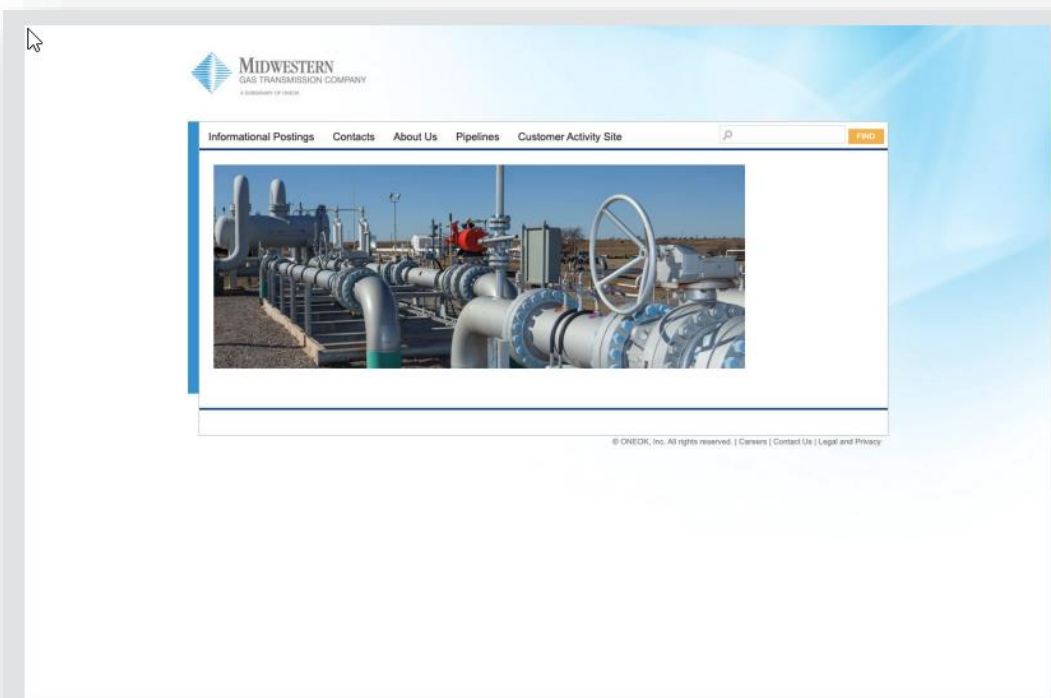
MIDWESTERN
GAS TRANSMISSION COMPANY
A SUBSIDIARY OF ONEOK

Informational Postings Contacts About Us Pipelines Customer Activity Site

FIND

© ONEOK, Inc. All rights reserved. | Careers | Contact Us | Legal and Privacy